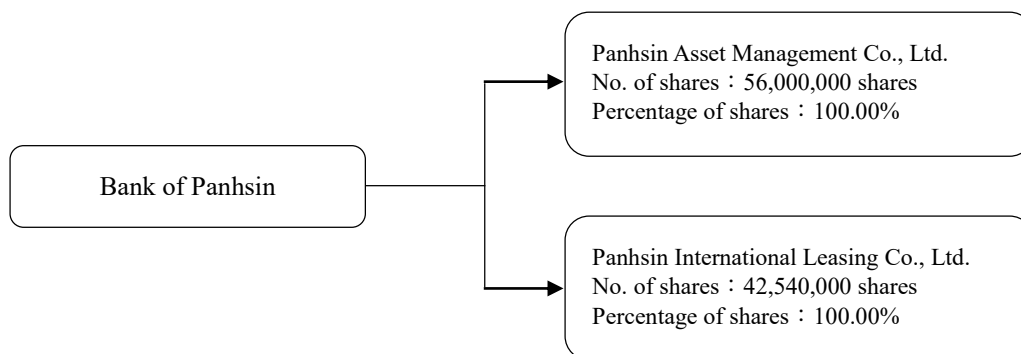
Bank of Panhsin

Panhsin Asset Management Co., Ltd.
No. of shares：56,000,000 shares
Percentage of shares：100.00%

Panhsin International Leasing Co., Ltd.
No. of shares：42,540,000 shares
Percentage of shares：100.00%